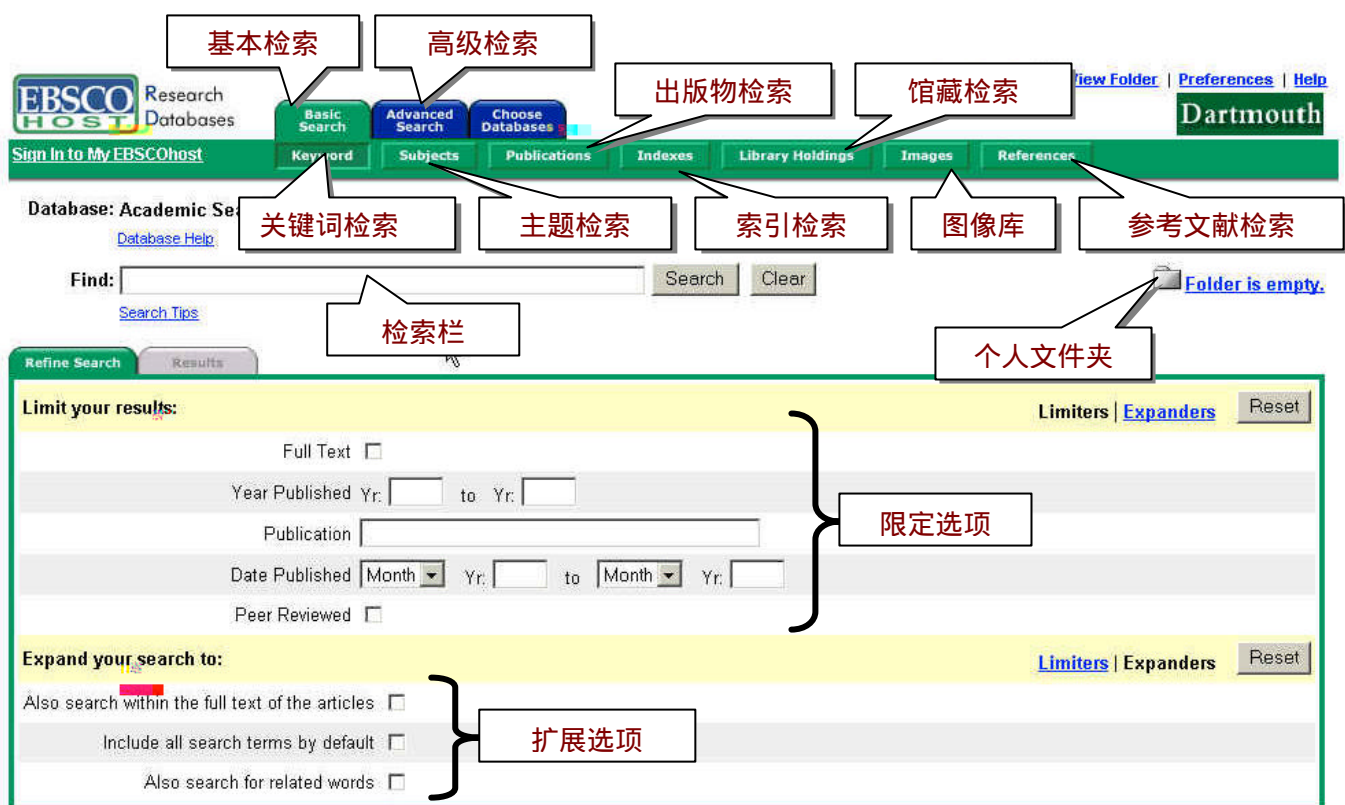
基本检索

高级检索

出版物检索

馆藏检索

View Folder | Preferences | Help

EBSCO HOST Research Databases

Basic Search

Advanced Search

Choose Databases

Dartmouth

Sign In to My EBSCOhost

Keyword

Subjects

Publications

Indexes

Library Holdings

Images

References

Database: Academic Se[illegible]

关键词检索

主题检索

索引检索

图像库

参考文献检索

Database Help

Find:

Search

Clear

Folder is empty.

Search Tips

检索栏

个人文件夹

Refine Search

Results

Limit your results:

Limiters | Expanders

Reset

Full Text

Year Published Yr: to Yr:

Publication

Date Published Month Yr: to Month Yr:

Peer Reviewed

限定选项

Expand your search to:

Limiters | Expanders

Reset

Also search within the full text of the articles

Include all search terms by default

Also search for related words

扩展选项